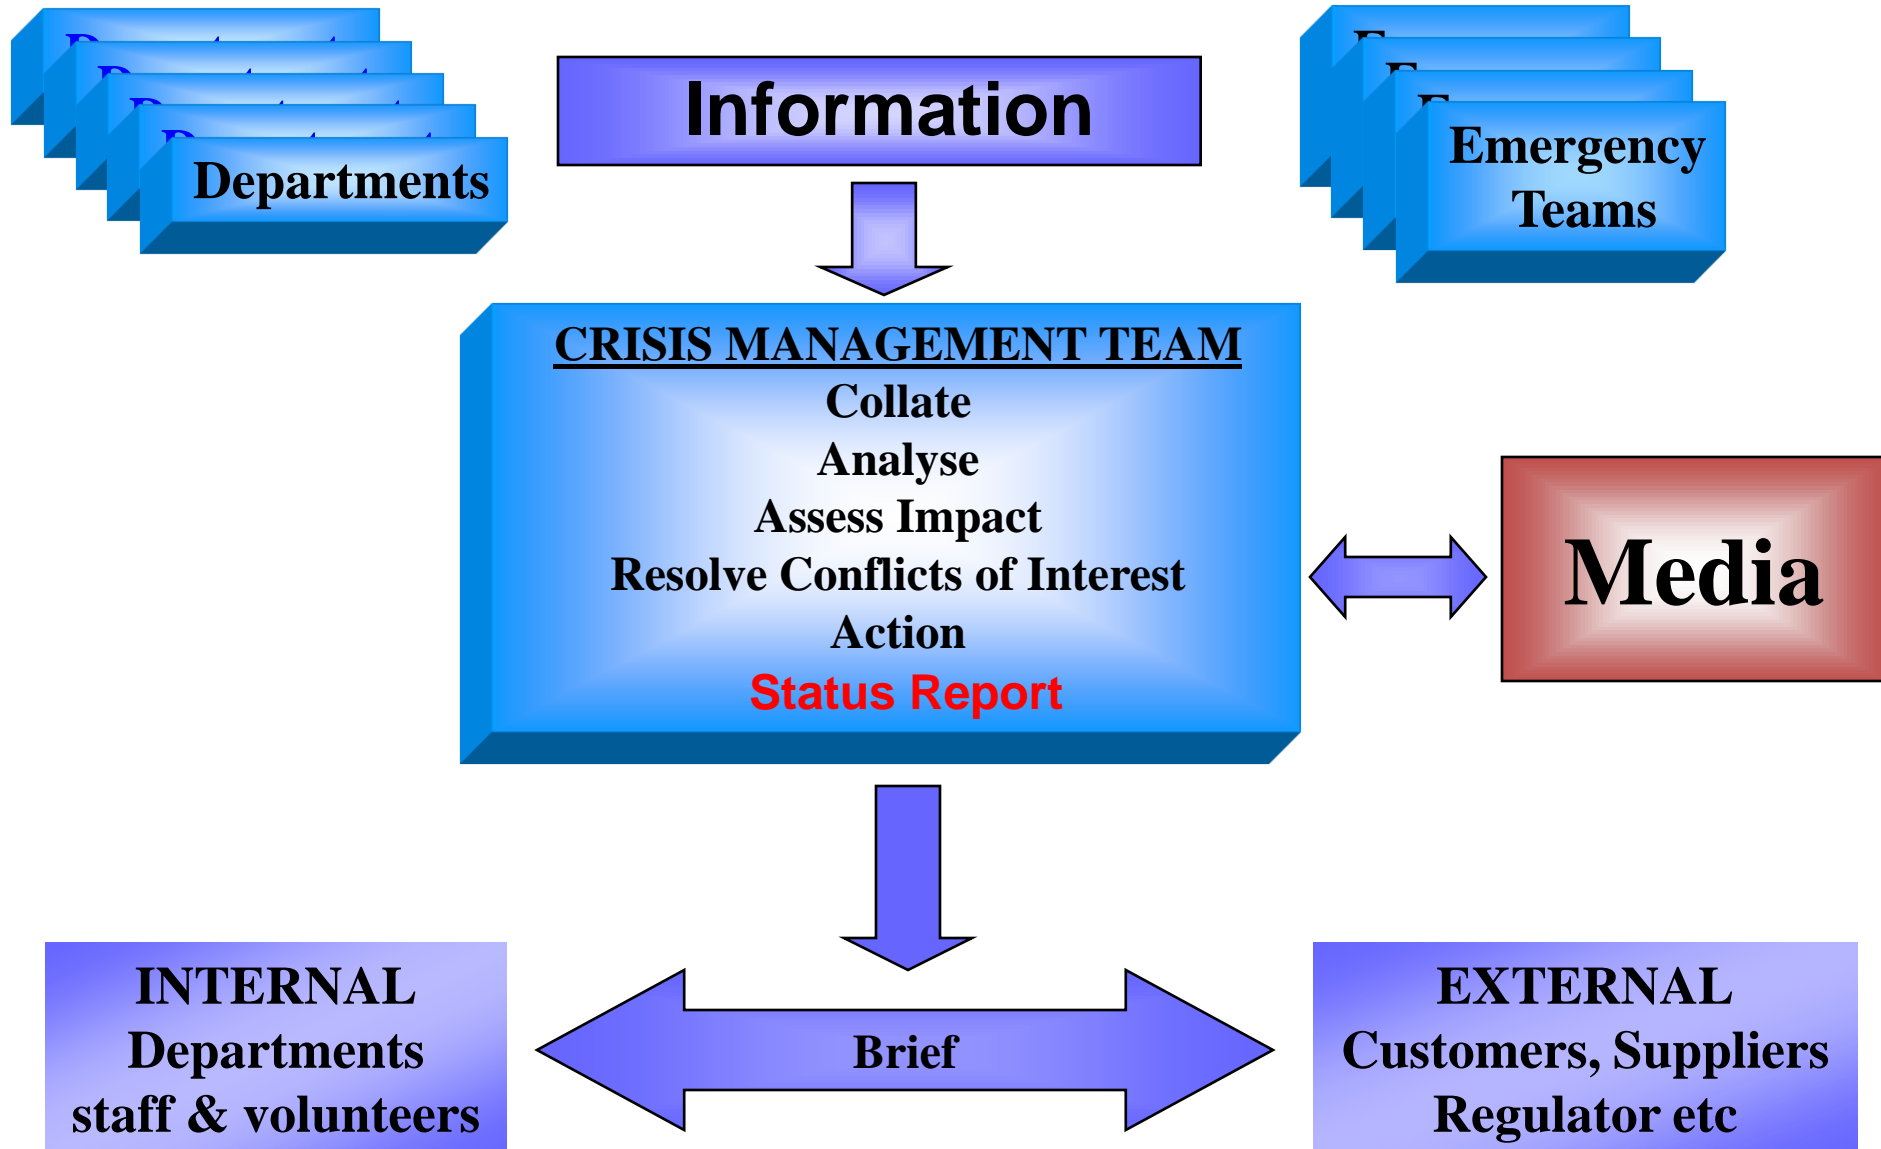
Departments

Information

Emergency Teams

CRISIS MANAGEMENT TEAM
Collate
Analyse
Assess Impact
Resolve Conflicts of Interest
Action
Status Report

Media

INTERNAL
Departments
staff & volunteers

Brief

EXTERNAL
Customers, Suppliers
Regulator etc